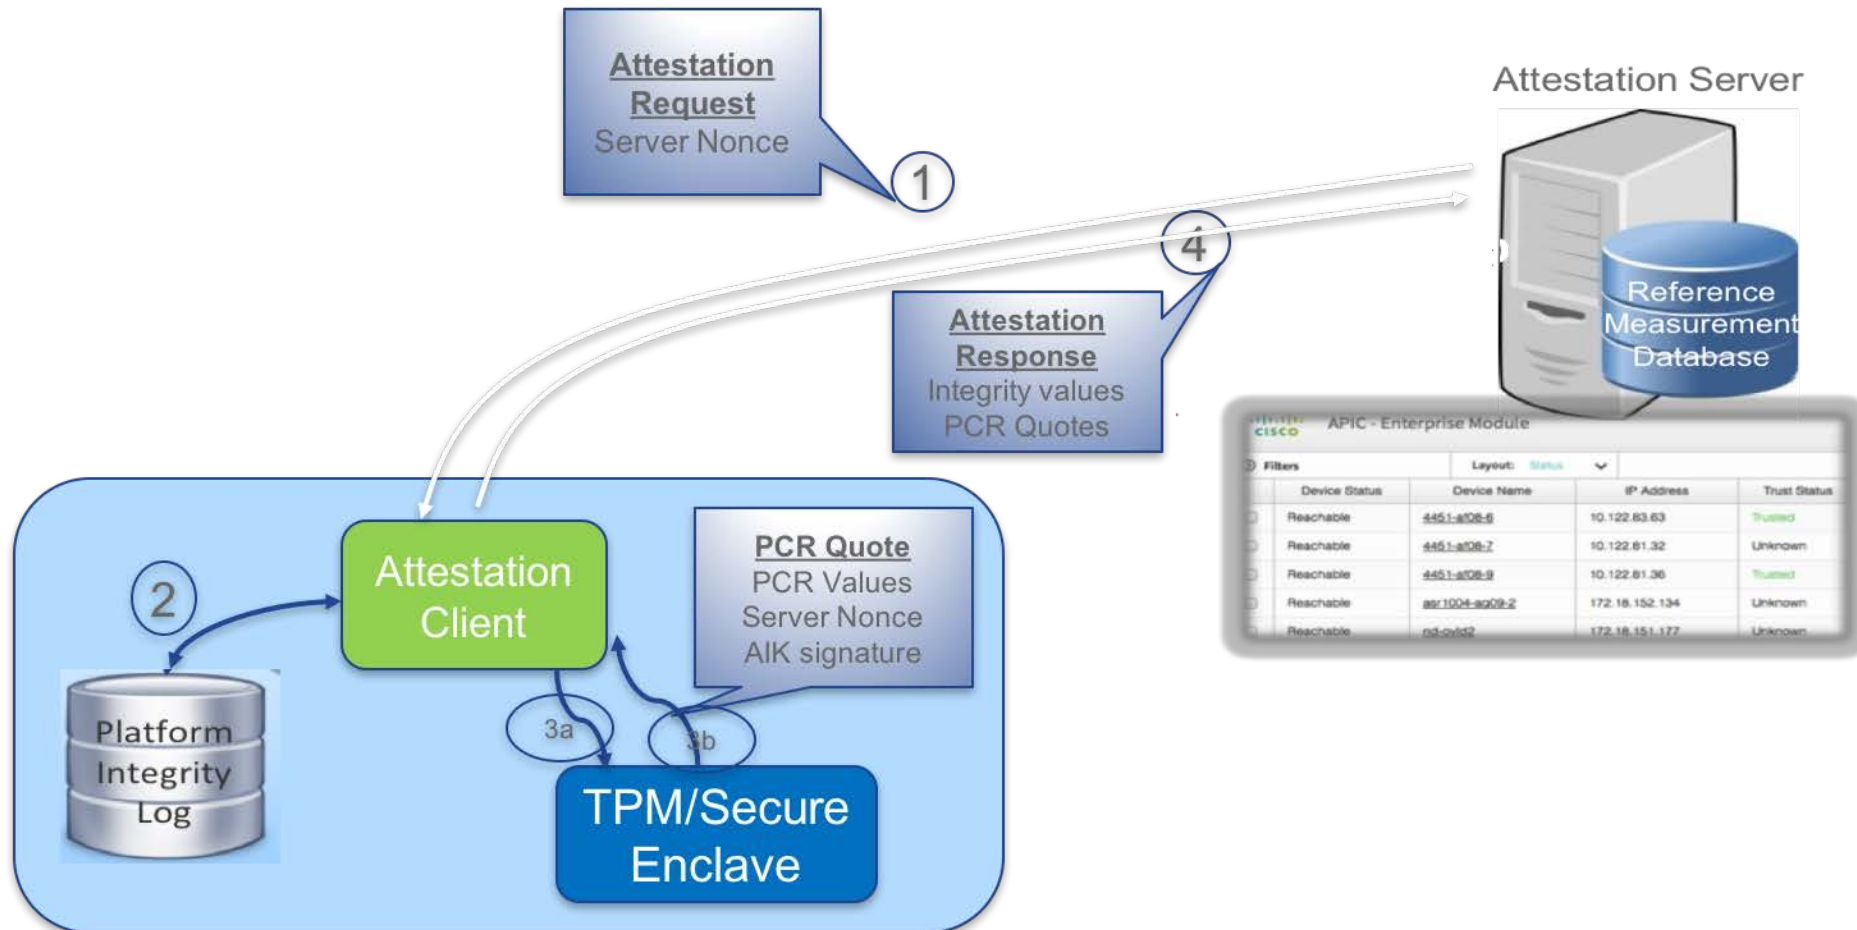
Attestation Request
Server Nonce

1

Attestation Server

Reference Measurement Database

4

Attestation Response
Integrity values
PCR Quotes

cisco APIC - Enterprise Module

Filters Layout: Status

| Device Status | Device Name | IP Address | Trust Status |
|---|---|---|---|
| Reachable | 4451-a108-6 | 10.122.83.63 | Trusted |
| Reachable | 4451-a108-7 | 10.122.81.32 | Unknown |
| Reachable | 4451-a108-9 | 10.122.81.36 | Trusted |
| Reachable | asr1004-ag09-2 | 172.18.152.134 | Unknown |
| Reachable | nd-ovld2 | 172.18.151.177 | Unknown |

2

Attestation Client

PCR Quote
PCR Values
Server Nonce
AIK signature

Platform Integrity Log

3a

3b

TPM/Secure Enclave